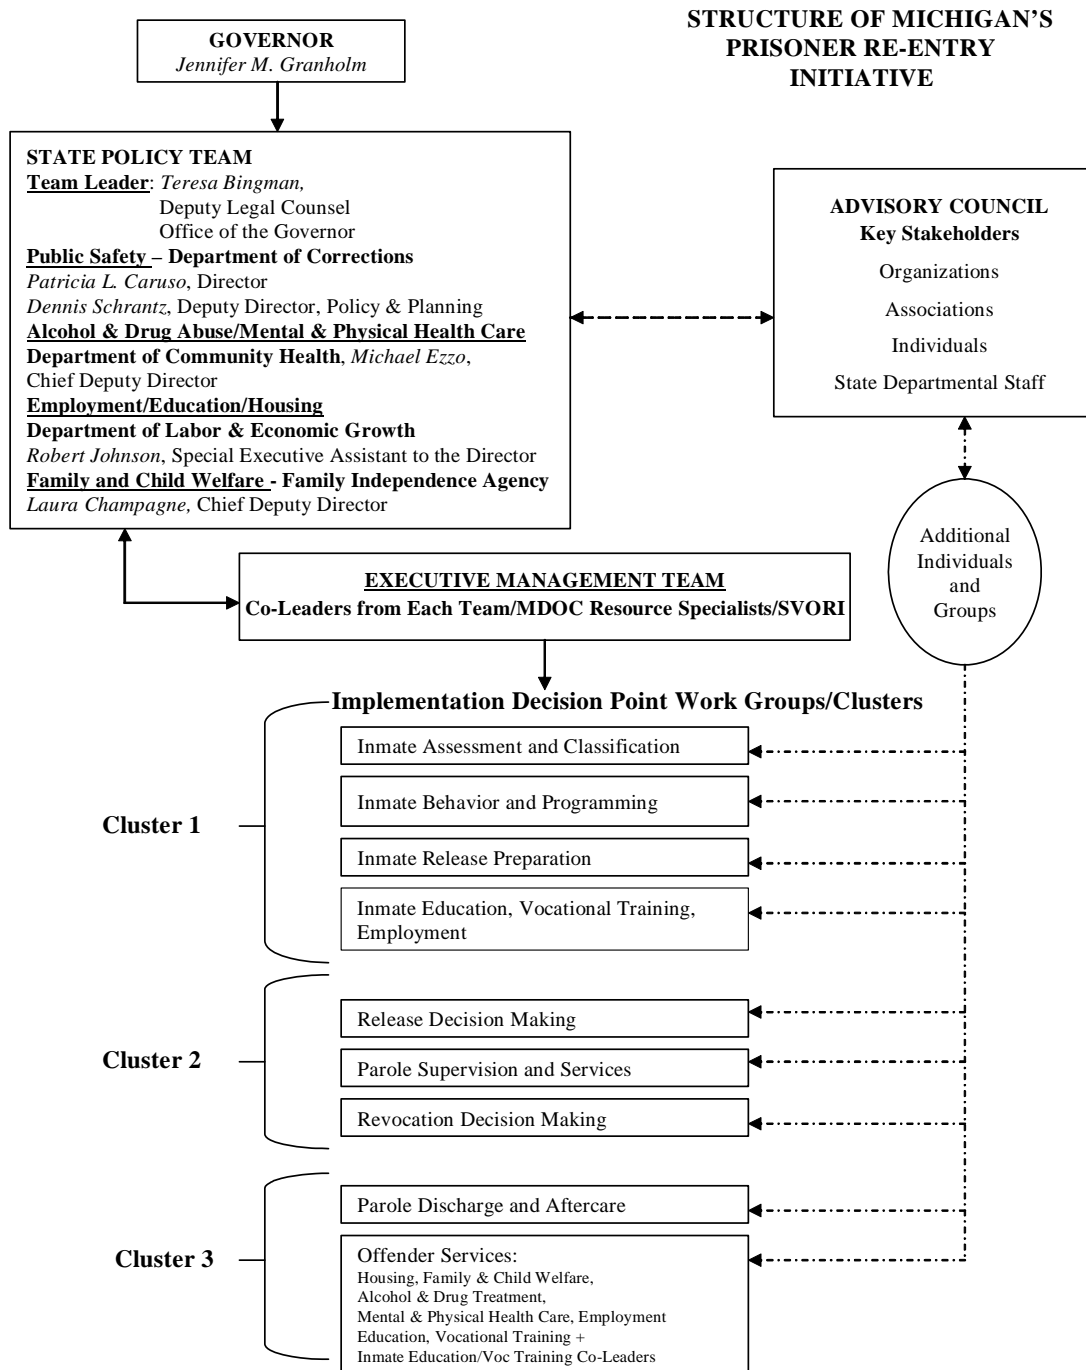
GOVERNOR
Jennifer M. Granholm

STRUCTURE OF MICHIGAN'S PRISONER RE-ENTRY INITIATIVE

STATE POLICY TEAM
Team Leader: Teresa Bingman, Deputy Legal Counsel Office of the Governor
Public Safety – Department of Corrections
Patricia L. Caruso, Director
Dennis Schrantz, Deputy Director, Policy & Planning
Alcohol & Drug Abuse/Mental & Physical Health Care
Department of Community Health, Michael Ezzo, Chief Deputy Director
Employment/Education/Housing
Department of Labor & Economic Growth
Robert Johnson, Special Executive Assistant to the Director
Family and Child Welfare - Family Independence Agency
Laura Champagne, Chief Deputy Director

ADVISORY COUNCIL
Key Stakeholders
Organizations
Associations
Individuals
State Departmental Staff

Additional Individuals and Groups

EXECUTIVE MANAGEMENT TEAM
Co-Leaders from Each Team/MDOC Resource Specialists/SVORI

Implementation Decision Point Work Groups/Clusters

Cluster 1
Inmate Assessment and Classification
Inmate Behavior and Programming
Inmate Release Preparation
Inmate Education, Vocational Training, Employment

Cluster 2
Release Decision Making
Parole Supervision and Services
Revocation Decision Making

Cluster 3
Parole Discharge and Aftercare
Offender Services:
Housing, Family & Child Welfare, Alcohol & Drug Treatment, Mental & Physical Health Care, Employment Education, Vocational Training + Inmate Education/Voc Training Co-Leaders